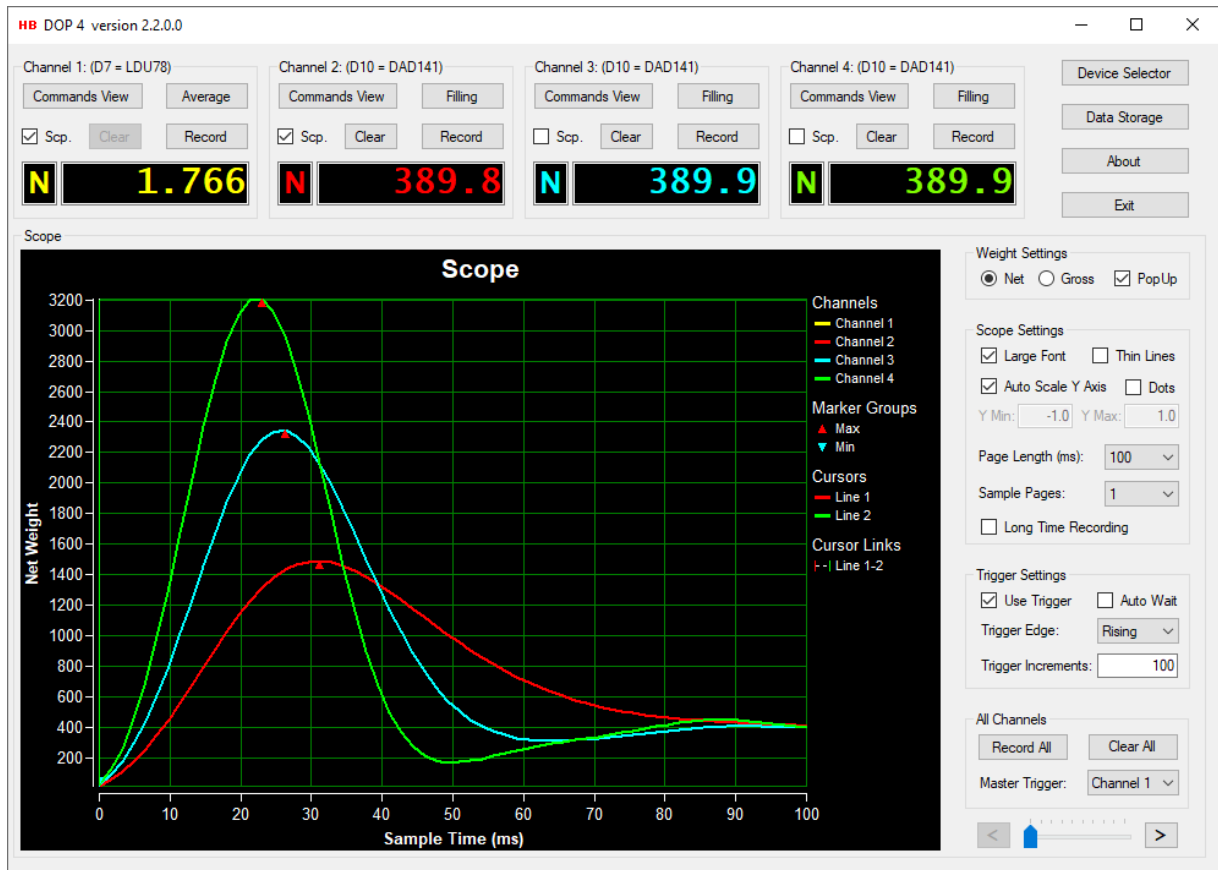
HB DOP 4 version 2.2.0.0

Channel 1: (D7 = LDU78)
Commands View
Average
Scp.
Clear
Record
N
1.766

Channel 2: (D10 = DAD141)
Commands View
Filling
Scp.
Clear
Record
N
389.8

Channel 3: (D10 = DAD141)
Commands View
Filling
Scp.
Clear
Record
N
389.9

Channel 4: (D10 = DAD141)
Commands View
Filling
Scp.
Clear
Record
N
389.9

Device Selector
Data Storage
About
Exit

Scope

Scope
3200
3000
2800
2600
2400
2200
2000
1800
1600
1400
1200
1000
800
600
400
200
Net Weight
0 10 20 30 40 50 60 70 80 90 100
Sample Time (ms)

Channels
Channel 1
Channel 2
Channel 3
Channel 4
Marker Groups
Max
Min
Cursors
Line 1
Line 2
Cursor Links
Line 1-2

Weight Settings
Net
Gross
PopUp

Scope Settings
Large Font
Thin Lines
Auto Scale Y Axis
Dots
Y Min: -1.0
Y Max: 1.0
Page Length (ms): 100
Sample Pages: 1
Long Time Recording

Trigger Settings
Use Trigger
Auto Wait
Trigger Edge: Rising
Trigger Increments: 100

All Channels
Record All
Clear All
Master Trigger: Channel 1
<
>